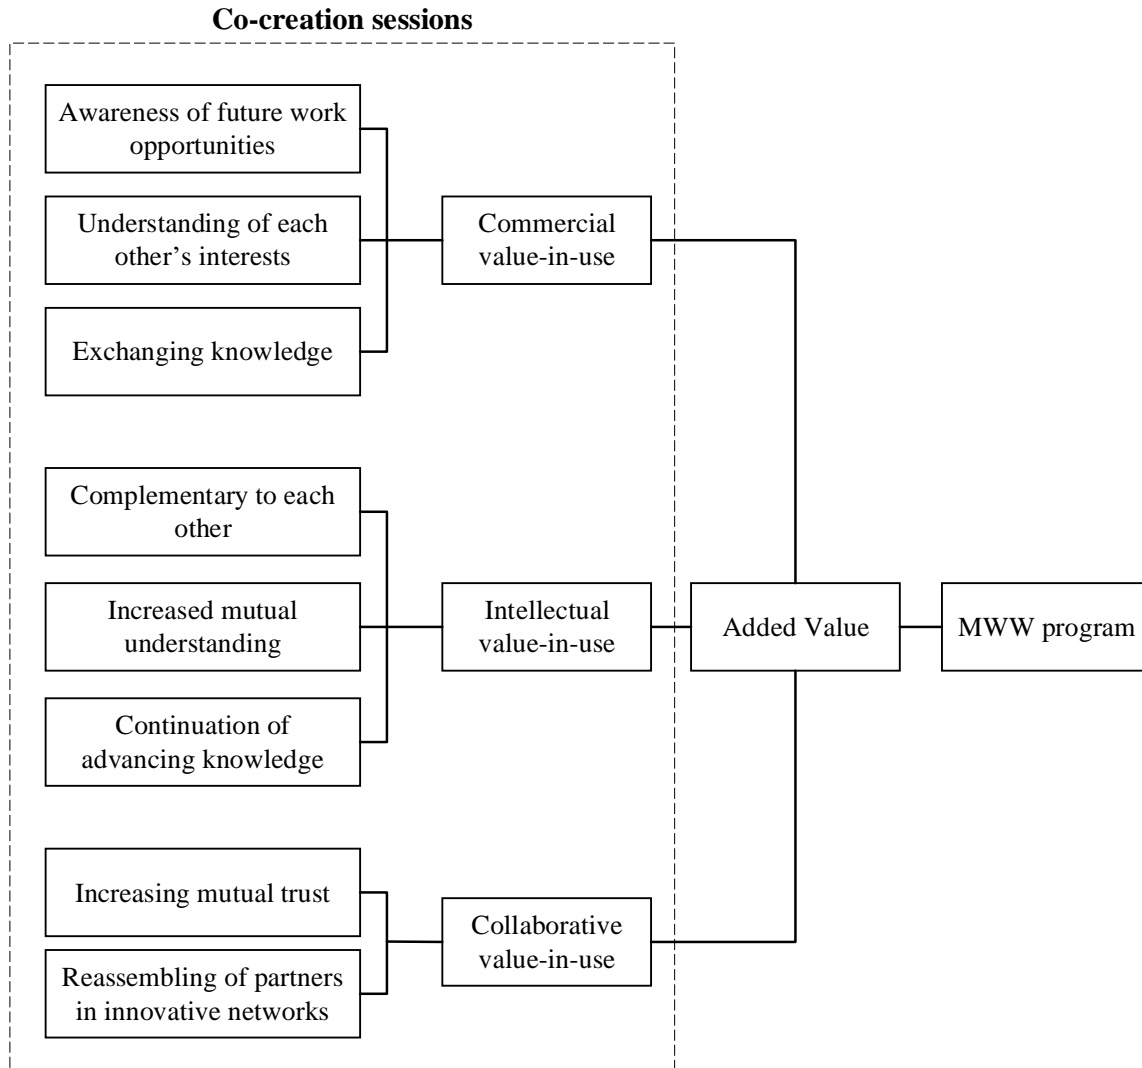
**Co-creation sessions**

Awareness of future work opportunities

Understanding of each other's interests

Exchanging knowledge

Commercial value-in-use

Complementary to each other

Increased mutual understanding

Continuation of advancing knowledge

Intellectual value-in-use

Increasing mutual trust

Reassembling of partners in innovative networks

Collaborative value-in-use

Added Value

MWW program